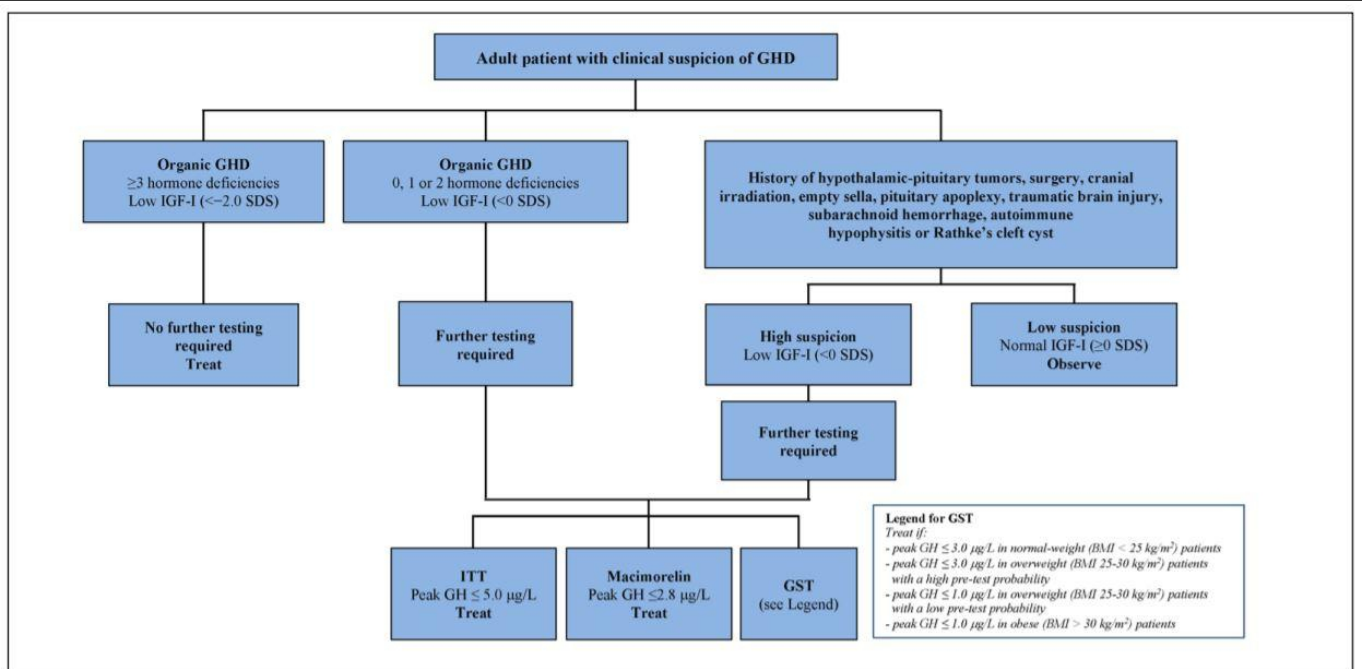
Adult patient with clinical suspicion of GHD

Organic GHD
≥3 hormone deficiencies
Low IGF-I (<−2.0 SDS)

Organic GHD
0, 1 or 2 hormone deficiencies
Low IGF-I (<0 SDS)

History of hypothalamic-pituitary tumors, surgery, cranial irradiation, empty sella, pituitary apoplexy, traumatic brain injury, subarachnoid hemorrhage, autoimmune hypophysitis or Rathke's cleft cyst

No further testing required
Treat

Further testing required

High suspicion
Low IGF-I (<0 SDS)

Low suspicion
Normal IGF-I (≥0 SDS)
Observe

Further testing required

ITT
Peak GH ≤ 5.0 μg/L
Treat

Macimorelin
Peak GH ≤2.8 μg/L
Treat

GST
(see Legend)

Legend for GST
Treat if:
- peak GH ≤ 3.0 μg/L in normal-weight (BMI < 25 kg/m$^2$) patients
- peak GH ≤ 3.0 μg/L in overweight (BMI 25-30 kg/m$^2$) patients with a high pre-test probability
- peak GH ≤ 1.0 μg/L in overweight (BMI 25-30 kg/m$^2$) patients with a low pre-test probability
- peak GH ≤ 1.0 μg/L in obese (BMI > 30 kg/m$^2$) patients